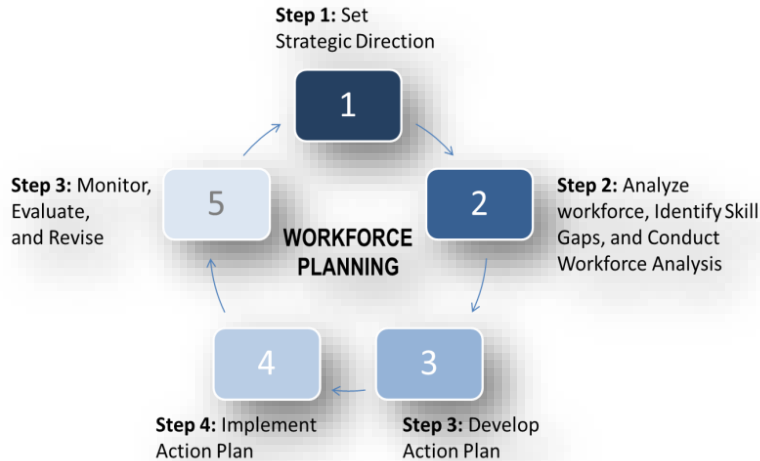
Step 1: Set Strategic Direction

1

Step 3: Monitor, Evaluate, and Revise

5

WORKFORCE PLANNING

2

Step 2: Analyze workforce, Identify Skill Gaps, and Conduct Workforce Analysis

4

3

Step 4: Implement Action Plan

Step 3: Develop Action Plan